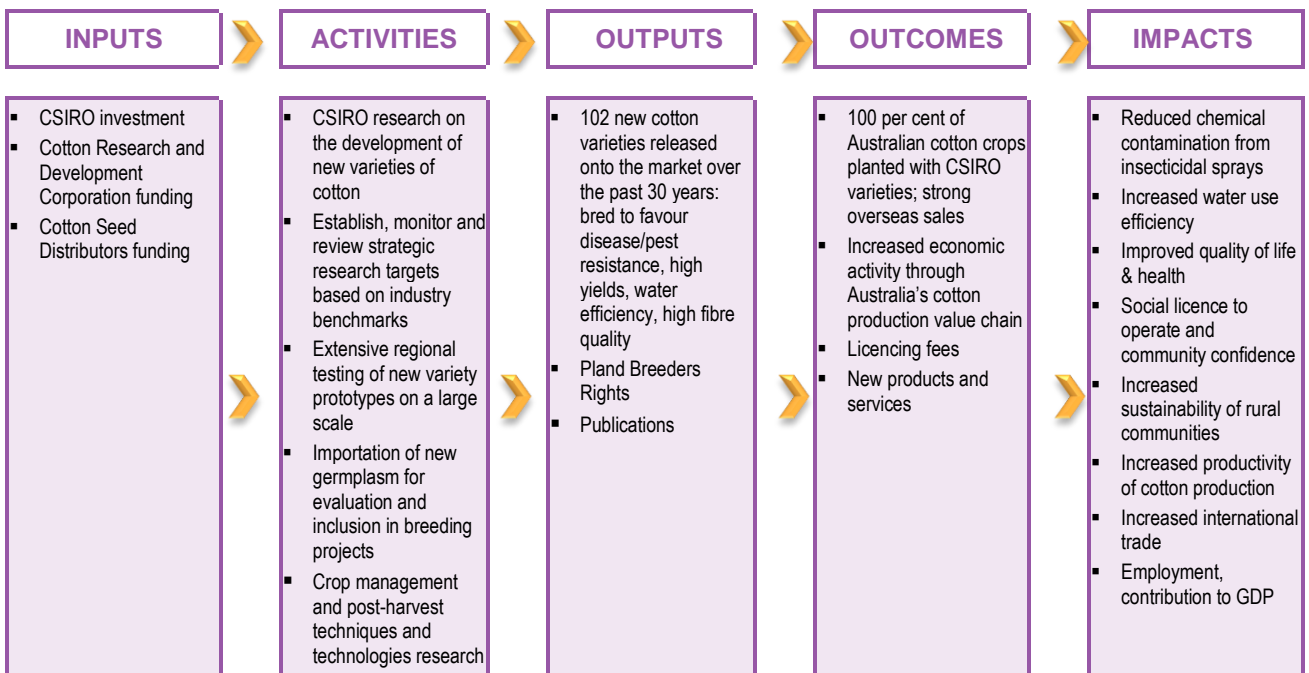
INPUTS

ACTIVITIES

OUTPUTS

OUTCOMES

IMPACTS

- CSIRO investment
- Cotton Research and Development Corporation funding
- Cotton Seed Distributors funding

- CSIRO research on the development of new varieties of cotton
- Establish, monitor and review strategic research targets based on industry benchmarks
- Extensive regional testing of new variety prototypes on a large scale
- Importation of new germplasm for evaluation and inclusion in breeding projects
- Crop management and post-harvest techniques and technologies research

- 102 new cotton varieties released onto the market over the past 30 years: bred to favour disease/pest resistance, high yields, water efficiency, high fibre quality
- Pland Breeders Rights
- Publications

- 100 per cent of Australian cotton crops planted with CSIRO varieties; strong overseas sales
- Increased economic activity through Australia's cotton production value chain
- Licencing fees
- New products and services

- Reduced chemical contamination from insecticidal sprays
- Increased water use efficiency
- Improved quality of life & health
- Social licence to operate and community confidence
- Increased sustainability of rural communities
- Increased productivity of cotton production
- Increased international trade
- Employment, contribution to GDP